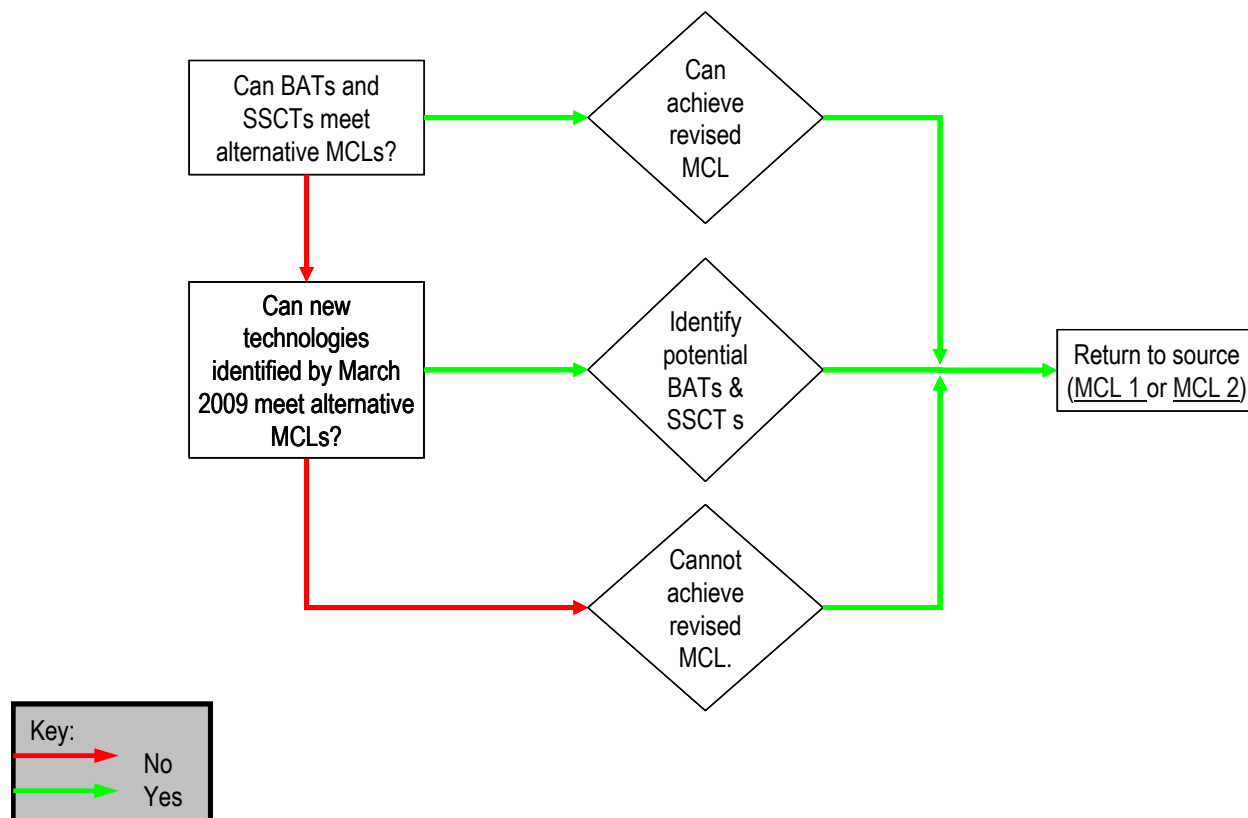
Can BATs and SSCTs meet alternative MCLs?

Can achieve revised MCL

Can new technologies identified by March 2009 meet alternative MCLs?

Identify potential BATs & SSCT s

Return to source (MCL 1 or MCL 2)

Cannot achieve revised MCL.

Key:
No
Yes